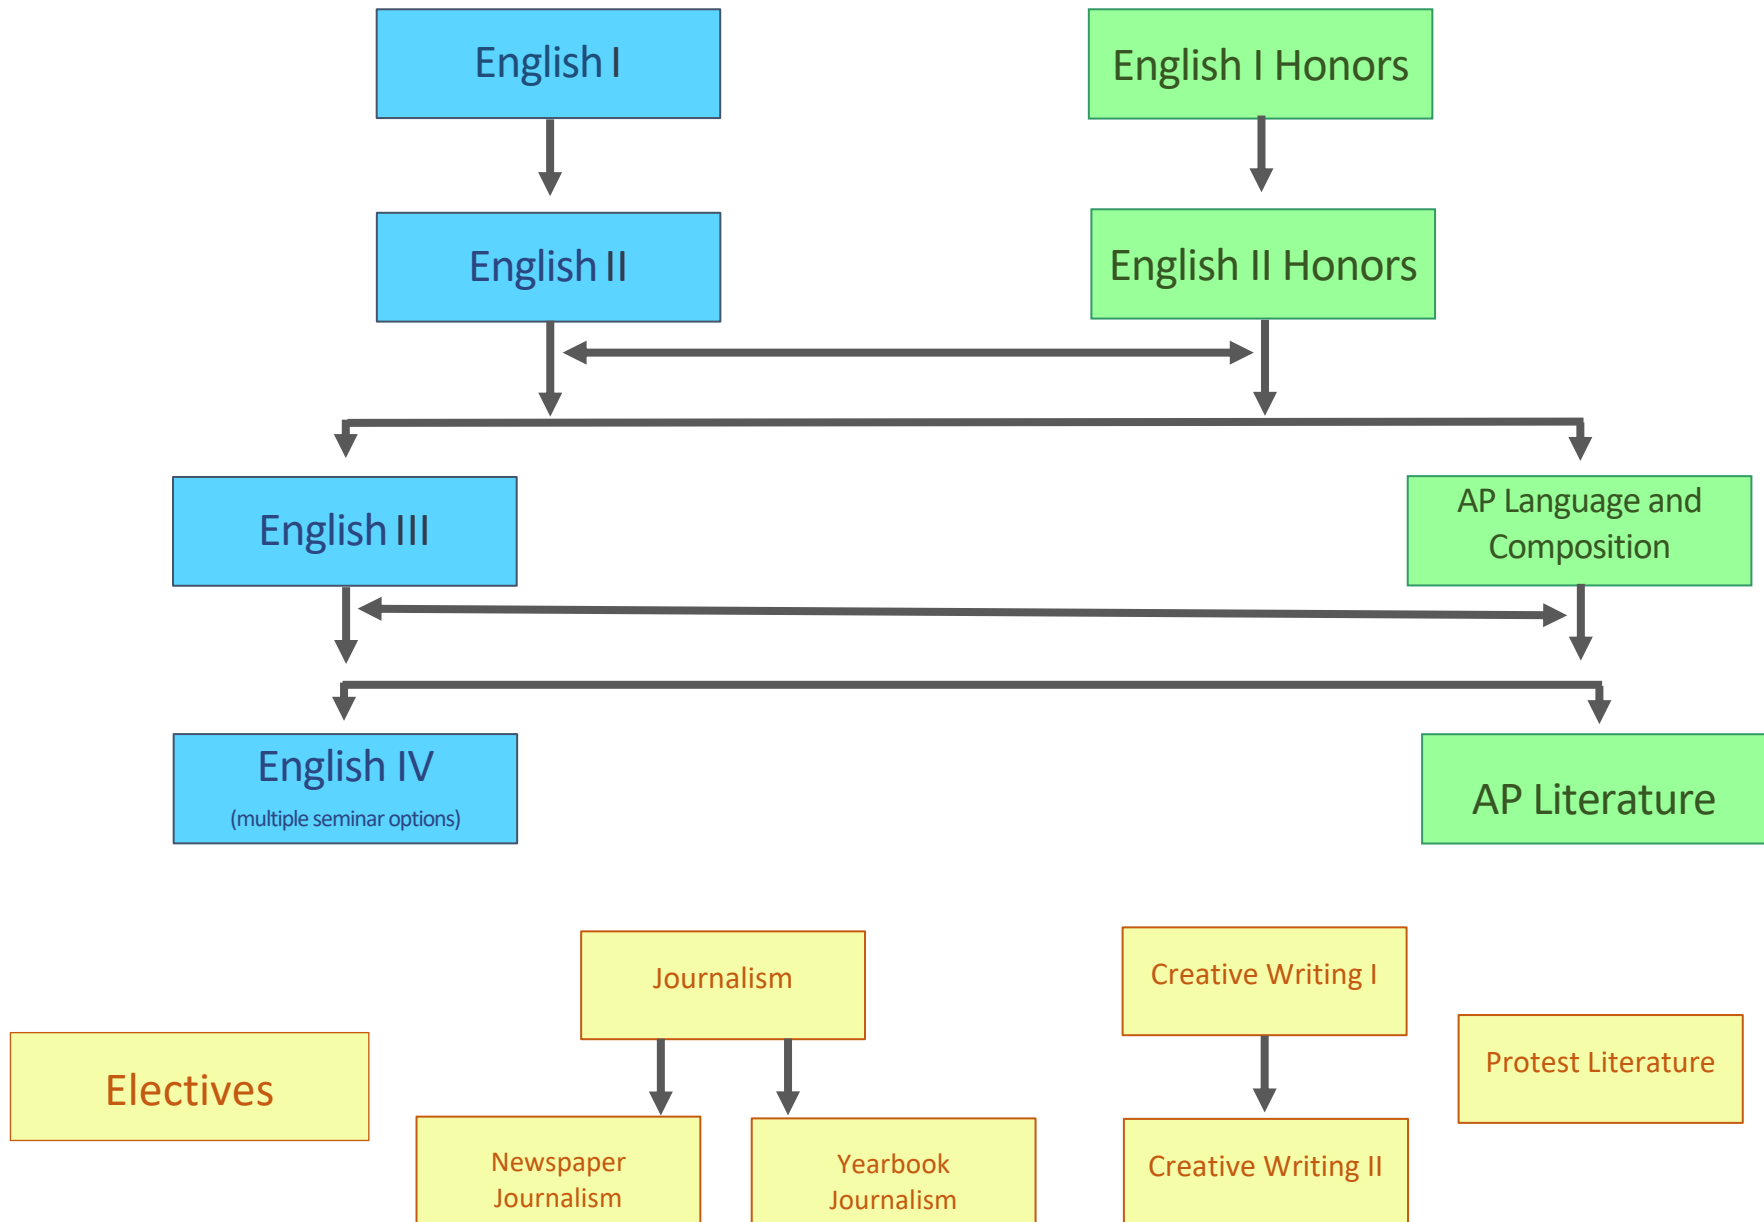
English I

English I Honors

English II

English II Honors

English III

AP Language and Composition

English IV
(multiple seminar options)

AP Literature

Electives

Journalism

Newspaper Journalism

Yearbook Journalism

Creative Writing I

Creative Writing II

Protest Literature